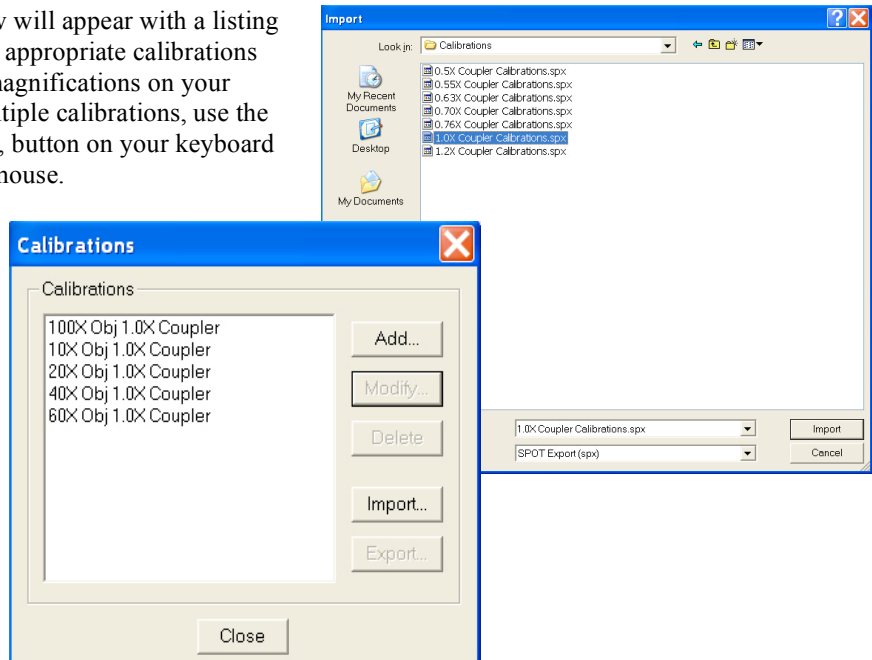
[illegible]v will appear with a listing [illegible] appropriate calibrations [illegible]nagnifications on your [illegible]tiple calibrations, use the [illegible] button on your keyboard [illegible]nouse.

Import

Look in: Calibrations

My Recent Documents

Desktop

My Documents

0.5X Coupler Calibrations.spx
0.55X Coupler Calibrations.spx
0.63X Coupler Calibrations.spx
0.70X Coupler Calibrations.spx
0.76X Coupler Calibrations.spx
1.0X Coupler Calibrations.spx
1.2X Coupler Calibrations.spx

1.0X Coupler Calibrations.spx
SPOT Export (spx)

Import
Cancel

Calibrations

Calibrations

100X Obj 1.0X Coupler
10X Obj 1.0X Coupler
20X Obj 1.0X Coupler
40X Obj 1.0X Coupler
60X Obj 1.0X Coupler

Add...
Modify...
Delete
Import...
Export...

Close